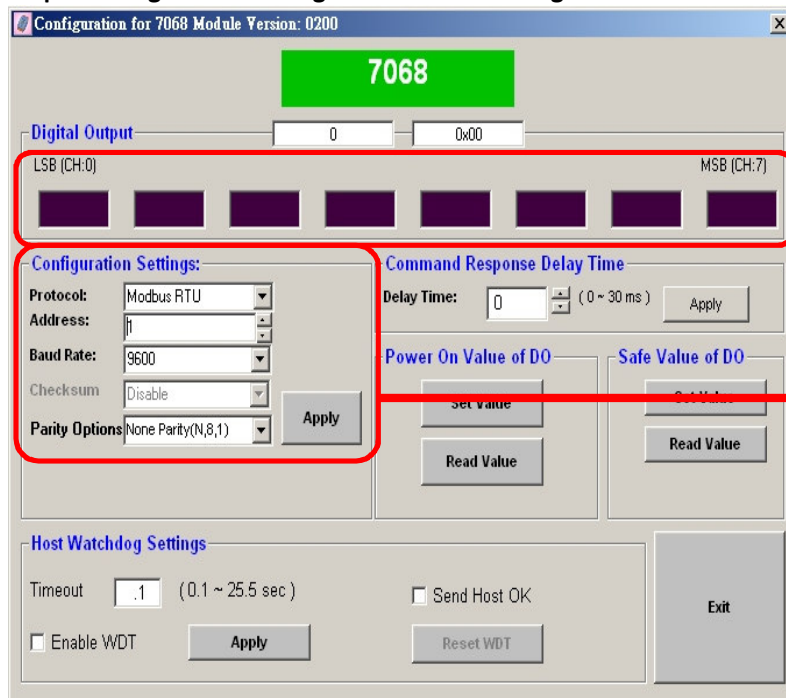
Configuration for 7068 Module Version: 0200

X

7068

Digital Output

0

0x00

LSB (CH:0)

MSB (CH:7)

Configuration Settings:

Protocol: Modbus RTU

Address: 1

Baud Rate: 9600

Checksum Disable

Parity Options None Parity(N,8,1)

Apply

Command Response Delay Time

Delay Time: 0 ( 0 ~ 30 ms )

Apply

Power On Value of DO

Set Value

Read Value

Safe Value of DO

Set Value

Read Value

Host Watchdog Settings

Timeout .1 ( 0.1 ~ 25.5 sec )

Send Host OK

Enable WDT

Apply

Reset WDT

Exit